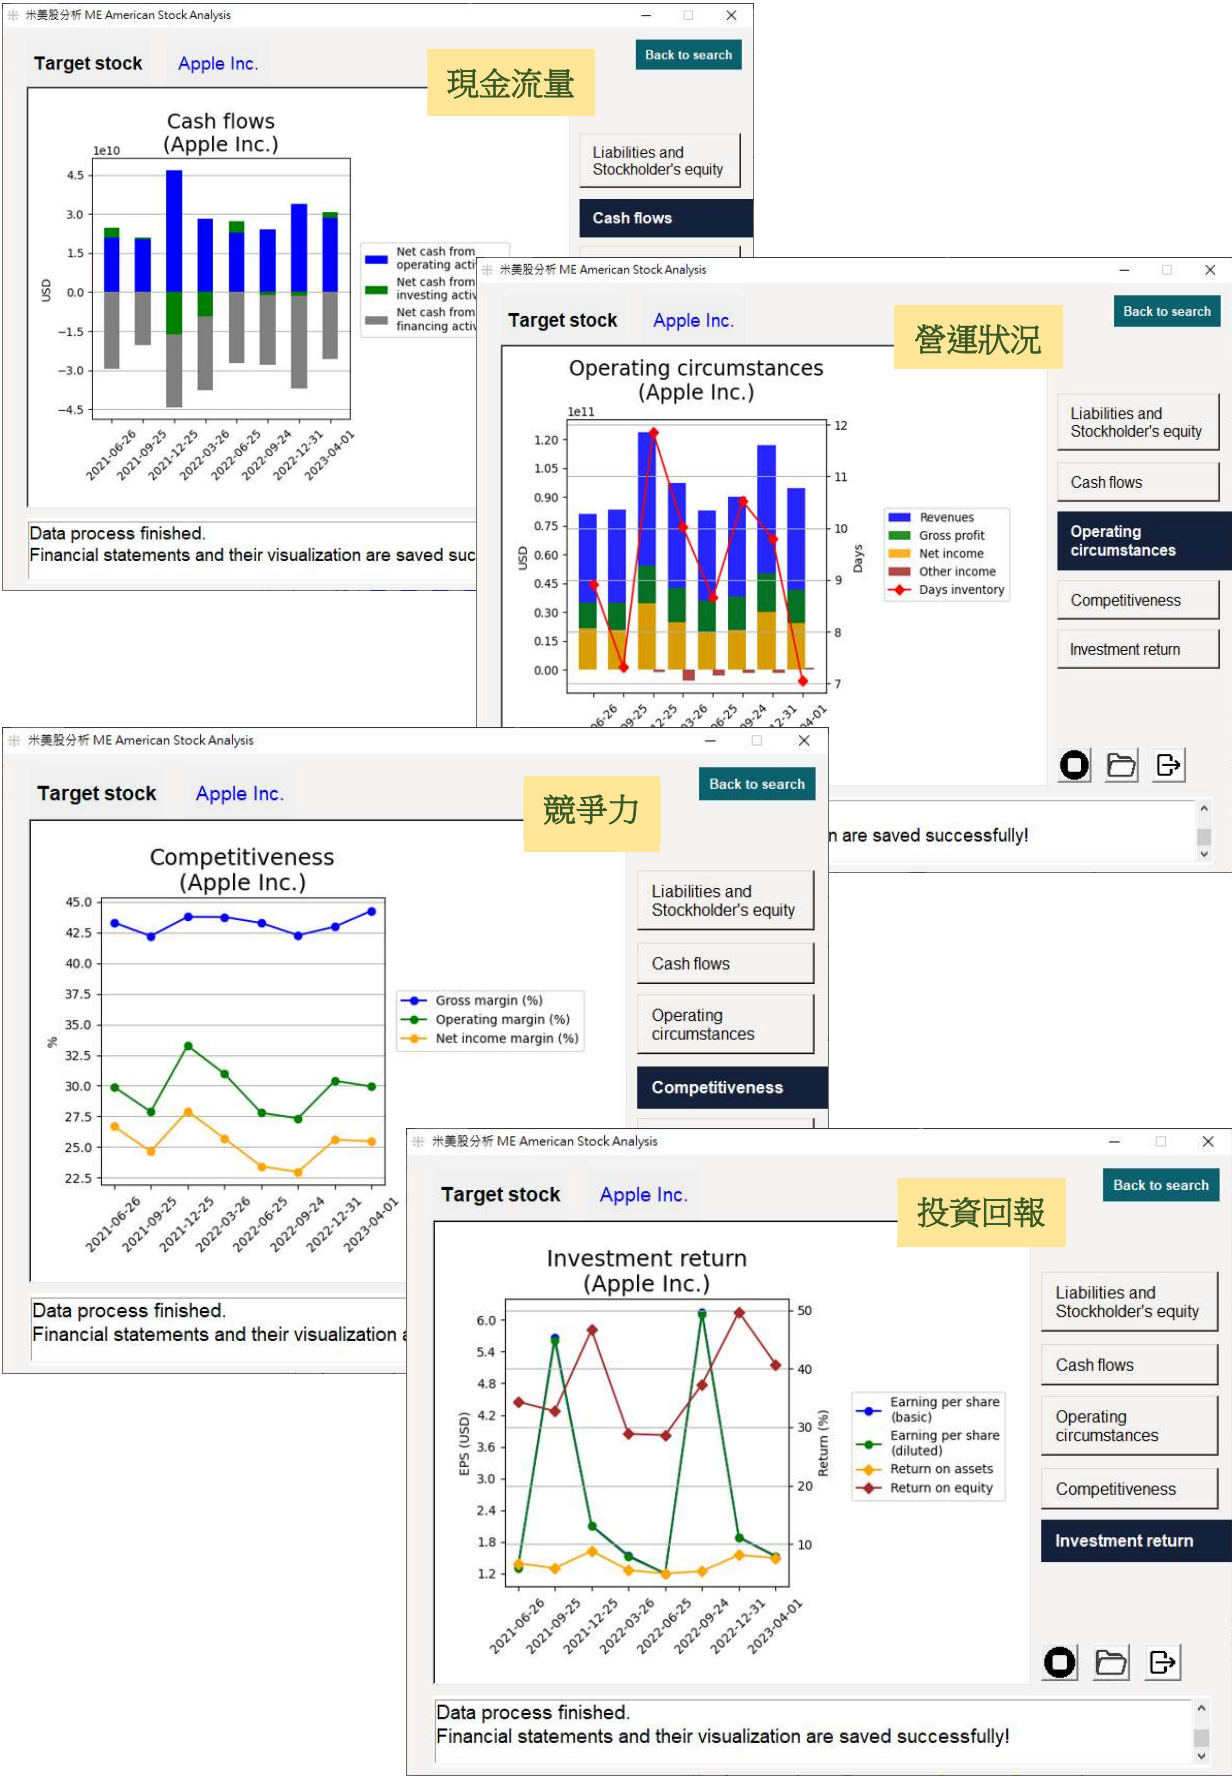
米美股分析 ME American Stock Analysis

Target stock
Apple Inc.
現金流量
Back to search

Cash flows
(Apple Inc.)
1e10
4.5
3.0
1.5
0.0
−1.5
−3.0
−4.5
USD
2021-06-26
2021-09-25
2021-12-25
2022-03-26
2022-06-25
2022-09-24
2022-12-31
2023-04-01

Net cash from operating acti
Net cash from investing activ
Net cash from financing activ

Liabilities and Stockholder's equity
Cash flows

Data process finished.
Financial statements and their visualization are saved suc

米美股分析 ME American Stock Analysis

Target stock
Apple Inc.
營運狀況
Back to search

Operating circumstances
(Apple Inc.)
1e11
1.20
1.05
0.90
0.75
0.60
0.45
0.30
0.15
0.00
USD
12
11
10
9
8
7
Days
06-26
09-25
12-25
03-26
06-25
09-24
12-31
04-01

Revenues
Gross profit
Net income
Other income
Days inventory

Liabilities and Stockholder's equity
Cash flows
Operating circumstances
Competitiveness
Investment return

n are saved successfully!

米美股分析 ME American Stock Analysis

Target stock
Apple Inc.
競爭力
Back to search

Competitiveness
(Apple Inc.)
45.0
42.5
40.0
37.5
35.0
32.5
30.0
27.5
25.0
22.5
%
2021-06-26
2021-09-25
2021-12-25
2022-03-26
2022-06-25
2022-09-24
2022-12-31
2023-04-01

Gross margin (%)
Operating margin (%)
Net income margin (%)

Liabilities and Stockholder's equity
Cash flows
Operating circumstances
Competitiveness

Data process finished.
Financial statements and their visualization a

米美股分析 ME American Stock Analysis

Target stock
Apple Inc.
投資回報
Back to search

Investment return
(Apple Inc.)
6.0
5.4
4.8
4.2
3.6
3.0
2.4
1.8
1.2
EPS (USD)
50
40
30
20
10
Return (%)
2021-06-26
2021-09-25
2021-12-25
2022-03-26
2022-06-25
2022-09-24
2022-12-31
2023-04-01

Earning per share (basic)
Earning per share (diluted)
Return on assets
Return on equity

Liabilities and Stockholder's equity
Cash flows
Operating circumstances
Competitiveness
Investment return

Data process finished.
Financial statements and their visualization are saved successfully!